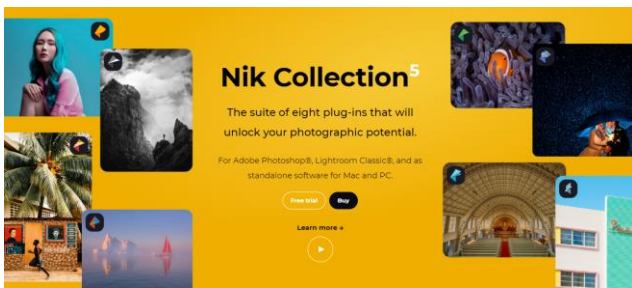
Nik Collection$^{5}$

The suite of eight plug-ins that will unlock your photographic potential.

For Adobe Photoshop®, Lightroom Classic®, and as standalone software for Mac and PC.

Free trial Buy

Learn more »